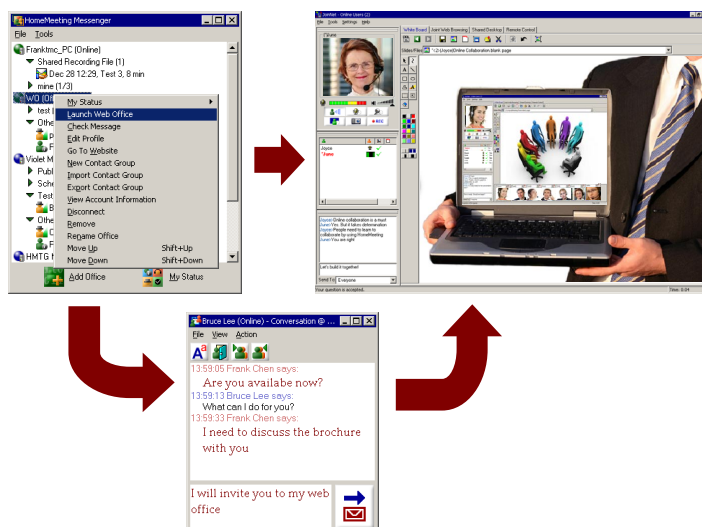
HomeMeeting Messenger
File Tools
Franktmc_PC (Online)
Shared Recording File (1)
Dec 28 12:29, Test 3, 8 min
mine (1/3)
WO (On
test
Othe
Violet M
Publ
Sche
Test
Othe
HMTG
My Status
Launch Web Office
Check Message
Edit Profile
Go To Website
New Contact Group
Import Contact Group
Export Contact Group
View Account Information
Disconnect
Remove
Rename Office
Move Up Shift+Up
Move Down Shift+Down
Add Office
My Status

Bruce Lee (Online) - Conversation @
File View Action
13:59:05 Frank Chen says:
Are you availabe now?
13:59:13 Bruce Lee says:
What can I do for you?
13:59:33 Frank Chen says:
I need to discuss the brochure with you
I will invite you to my web office

White Board
Joint Web Browsing
Shared Desktop
Remote Control
Joyce
Joyce
Online collaboration is a must
Yes. But it takes determination
People need to learn to collaborate by using HomeMeeting
You are right
Let's build it together!
Send To
Everyone
Your question is accepted.
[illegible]